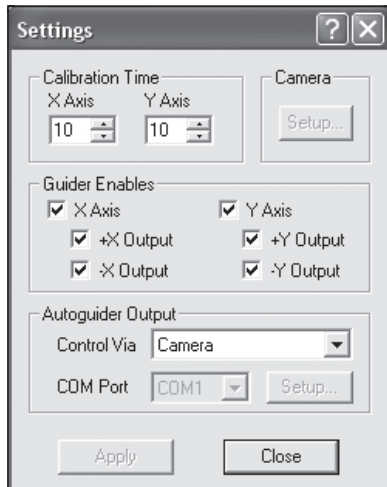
Settings ? X

Calibration Time
X Axis 10
Y Axis 10

Camera
Setup...

Guider Enables
X Axis
+X Output
-X Output
Y Axis
+Y Output
-Y Output

Autoguider Output
Control Via Camera
COM Port COM1 Setup...

Apply
Close